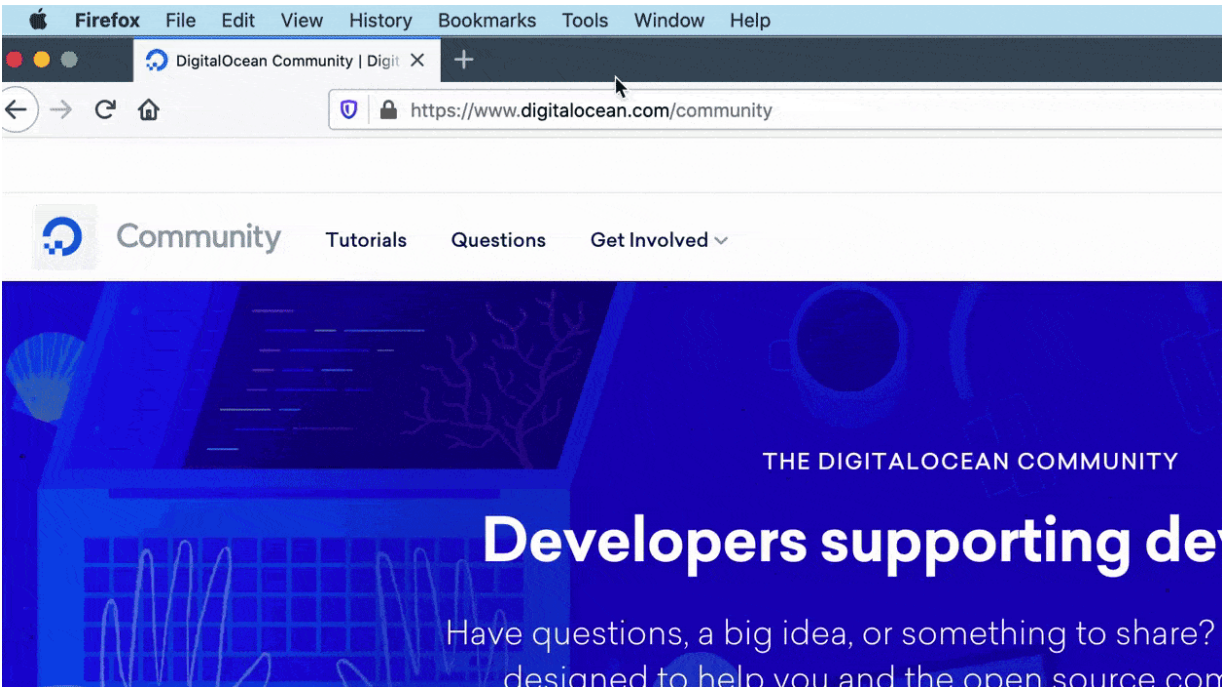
Firefox File Edit View History Bookmarks Tools Window Help

DigitalOcean Community | Digit

https://www.digitalocean.com/community

Community Tutorials Questions Get Involved

THE DIGITALOCEAN COMMUNITY

Developers supporting de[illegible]

Have questions, a big idea, or something to share? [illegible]

designed to help you and the open source com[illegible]